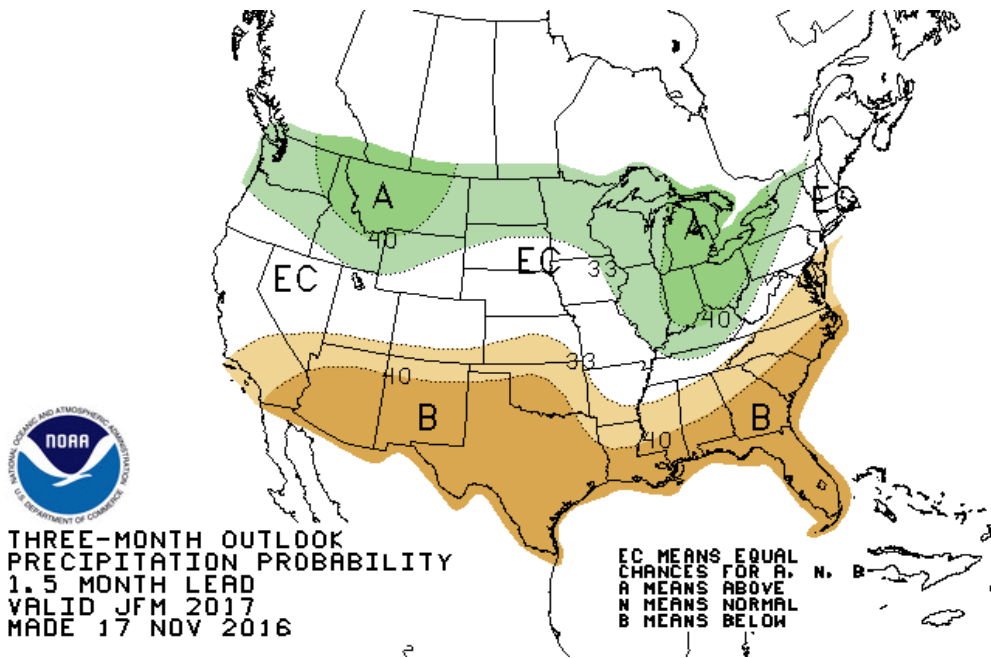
A
40
EC
EC
33
A
40
EC
33
40
B
40
B

NOAA
NATIONAL OCEANIC AND ATMOSPHERIC ADMINISTRATION
U.S. DEPARTMENT OF COMMERCE

THREE-MONTH OUTLOOK
PRECIPITATION PROBABILITY
1.5 MONTH LEAD
VALID JFM 2017
MADE 17 NOV 2016

EC MEANS EQUAL
CHANCES FOR A, N, B
A MEANS ABOVE
N MEANS NORMAL
B MEANS BELOW